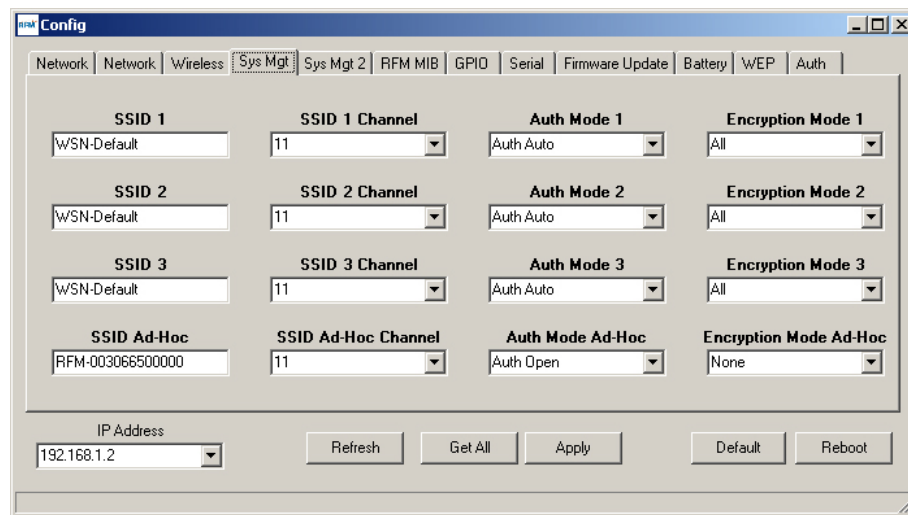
RFM Config

Network | Network | Wireless | Sys Mgt | Sys Mgt 2 | RFM MIB | GPIO | Serial | Firmware Update | Battery | WEP | Auth

SSID 1
WSN-Default

SSID 1 Channel
11

Auth Mode 1
Auth Auto

Encryption Mode 1
All

SSID 2
WSN-Default

SSID 2 Channel
11

Auth Mode 2
Auth Auto

Encryption Mode 2
All

SSID 3
WSN-Default

SSID 3 Channel
11

Auth Mode 3
Auth Auto

Encryption Mode 3
All

SSID Ad-Hoc
RFM-003066500000

SSID Ad-Hoc Channel
11

Auth Mode Ad-Hoc
Auth Open

Encryption Mode Ad-Hoc
None

IP Address
192.168.1.2

Refresh | Get All | Apply | Default | Reboot